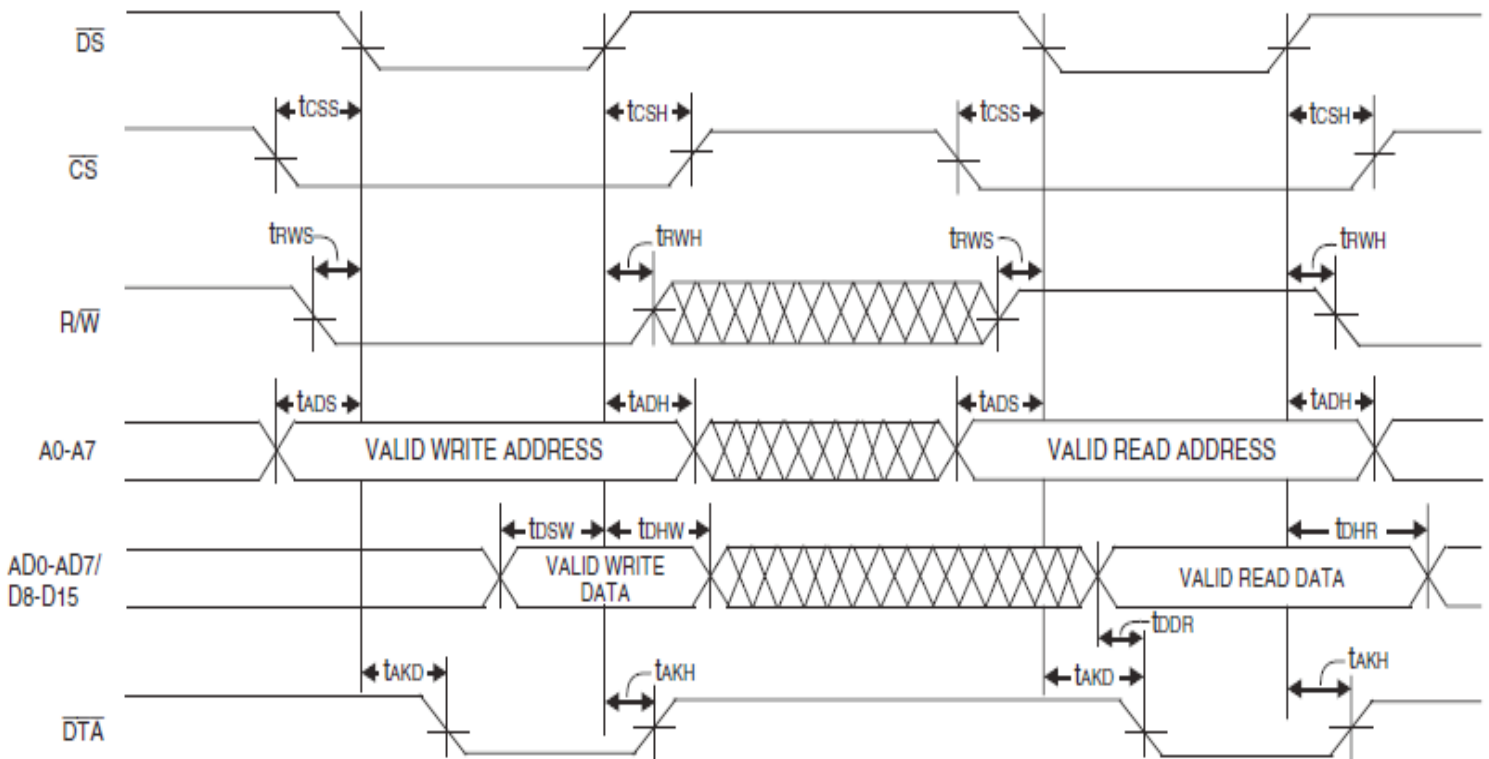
$\overline{DS}$

$t_{CSS}$ $t_{CSH}$ $t_{CSS}$ $t_{CSH}$

$\overline{CS}$

$t_{RWS}$ $t_{RWH}$ $t_{RWS}$ $t_{RWH}$

$R/\overline{W}$

$t_{ADS}$ $t_{ADH}$ $t_{ADS}$ $t_{ADH}$

A0-A7 VALID WRITE ADDRESS VALID READ ADDRESS

$t_{DSW}$ $t_{DHW}$ $t_{DHR}$

AD0-AD7/ D8-D15 VALID WRITE DATA VALID READ DATA

$t_{DDR}$

$t_{AKD}$ $t_{AKH}$ $t_{AKD}$ $t_{AKH}$

$\overline{DTA}$